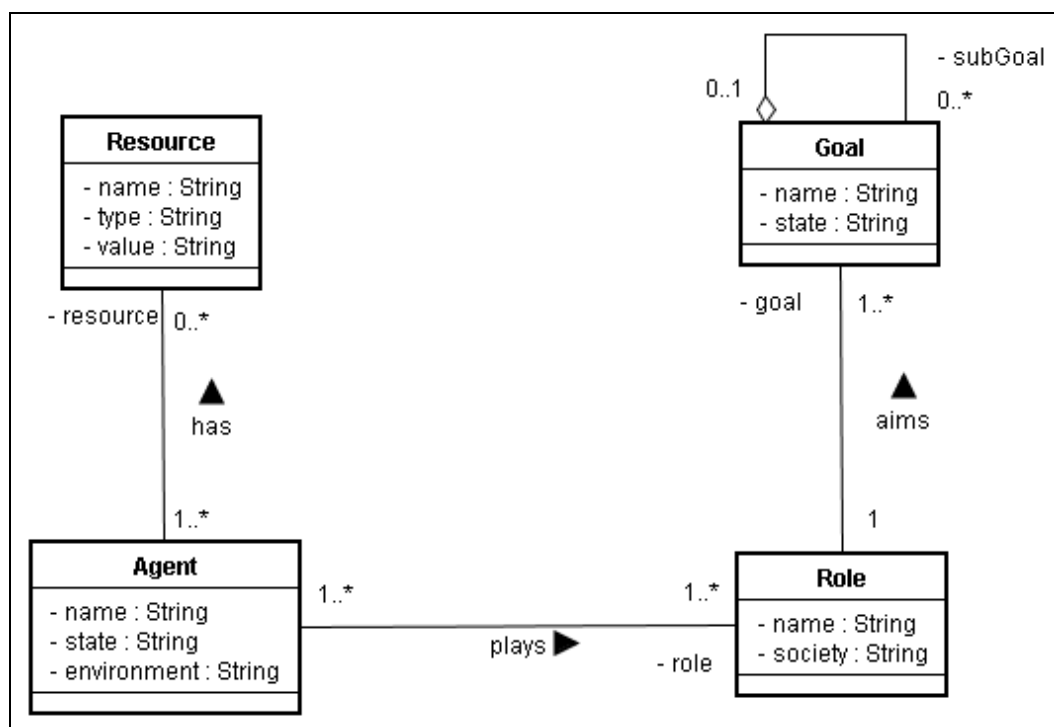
- subGoal
0..1
0..*

Resource
- name : String
- type : String
- value : String

Goal
- name : String
- state : String

- resource
0..*
has
1..*

- goal
1..*
aims
1

Agent
- name : String
- state : String
- environment : String

1..*
plays
1..*
- role

Role
- name : String
- society : String